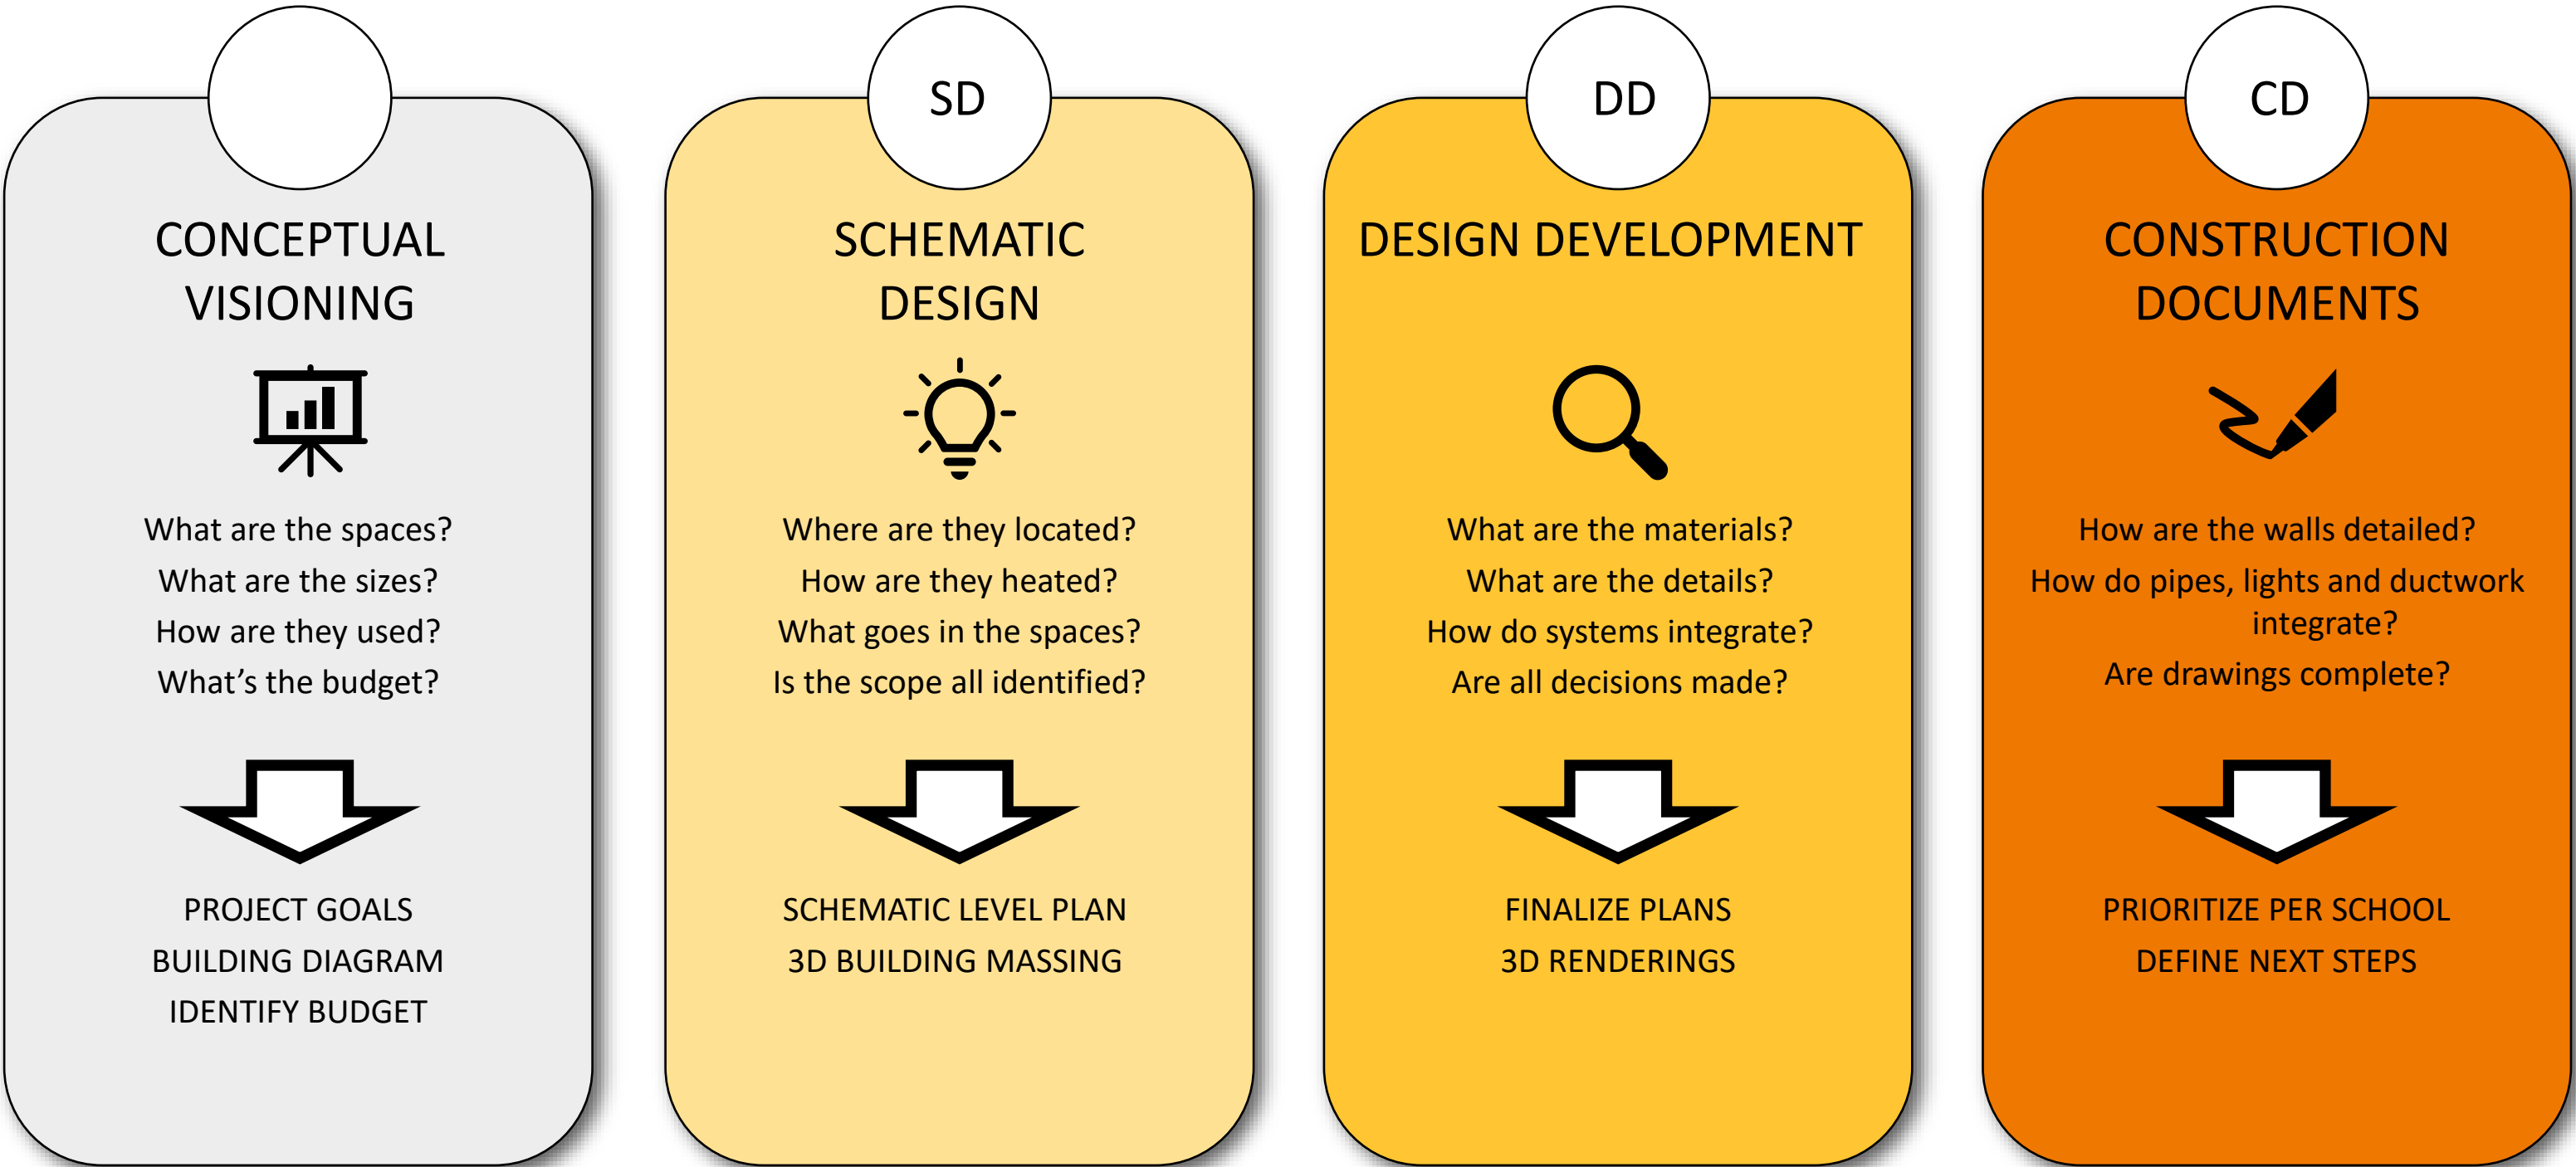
CONCEPTUAL VISIONING

What are the spaces?
What are the sizes?
How are they used?
What’s the budget?

PROJECT GOALS
BUILDING DIAGRAM
IDENTIFY BUDGET

SD

SCHEMATIC DESIGN

Where are they located?
How are they heated?
What goes in the spaces?
Is the scope all identified?

SCHEMATIC LEVEL PLAN
3D BUILDING MASSING

DD

DESIGN DEVELOPMENT

What are the materials?
What are the details?
How do systems integrate?
Are all decisions made?

FINALIZE PLANS
3D RENDERINGS

CD

CONSTRUCTION DOCUMENTS

How are the walls detailed?
How do pipes, lights and ductwork integrate?
Are drawings complete?

PRIORITIZE PER SCHOOL
DEFINE NEXT STEPS